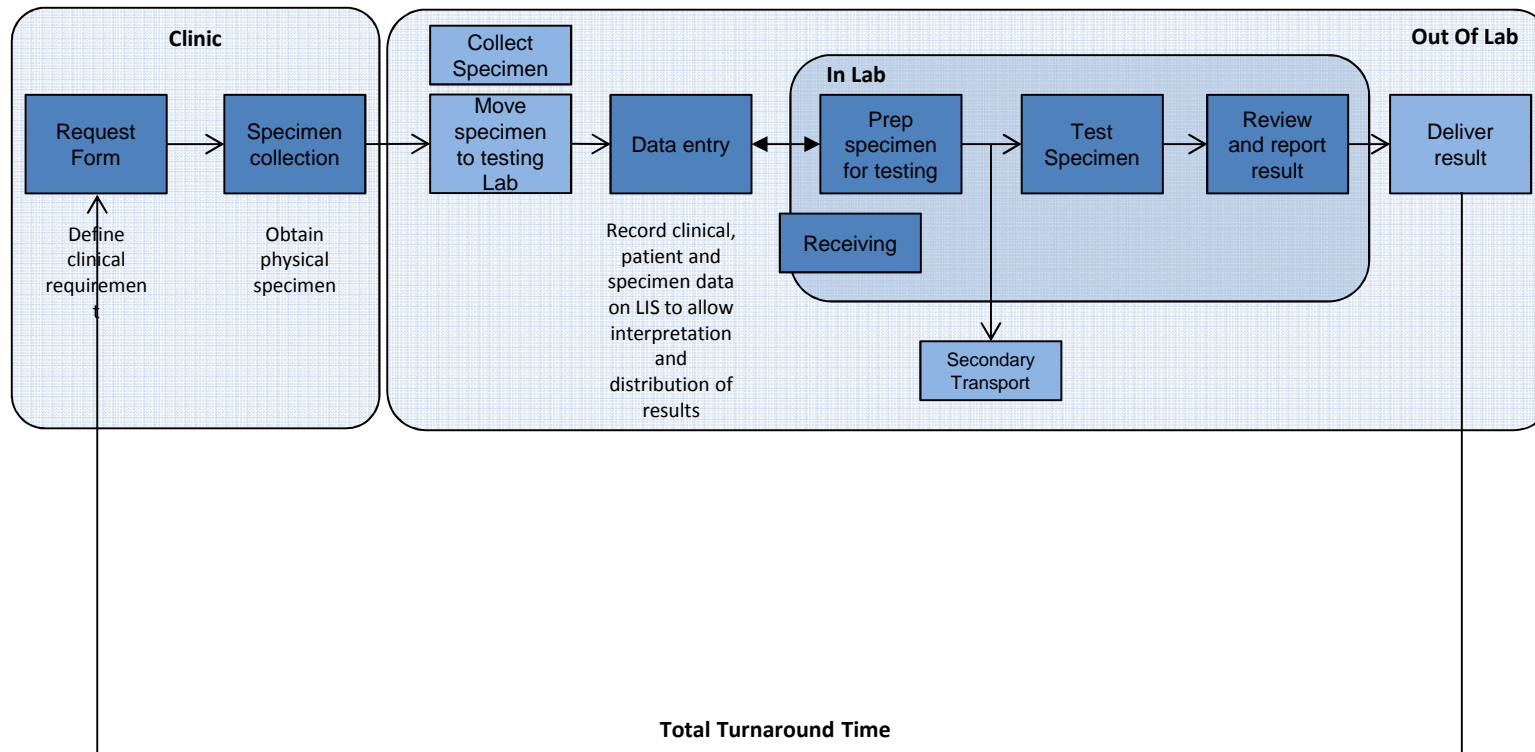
Clinic

Request Form

Specimen collection

Define clinical requiremen t

Obtain physical specimen

Out Of Lab

Collect Specimen

Move specimen to testing Lab

Data entry

Record clinical, patient and specimen data on LIS to allow interpretation and distribution of results

In Lab

Prep specimen for testing

Test Specimen

Review and report result

Receiving

Secondary Transport

Deliver result

Total Turnaround Time